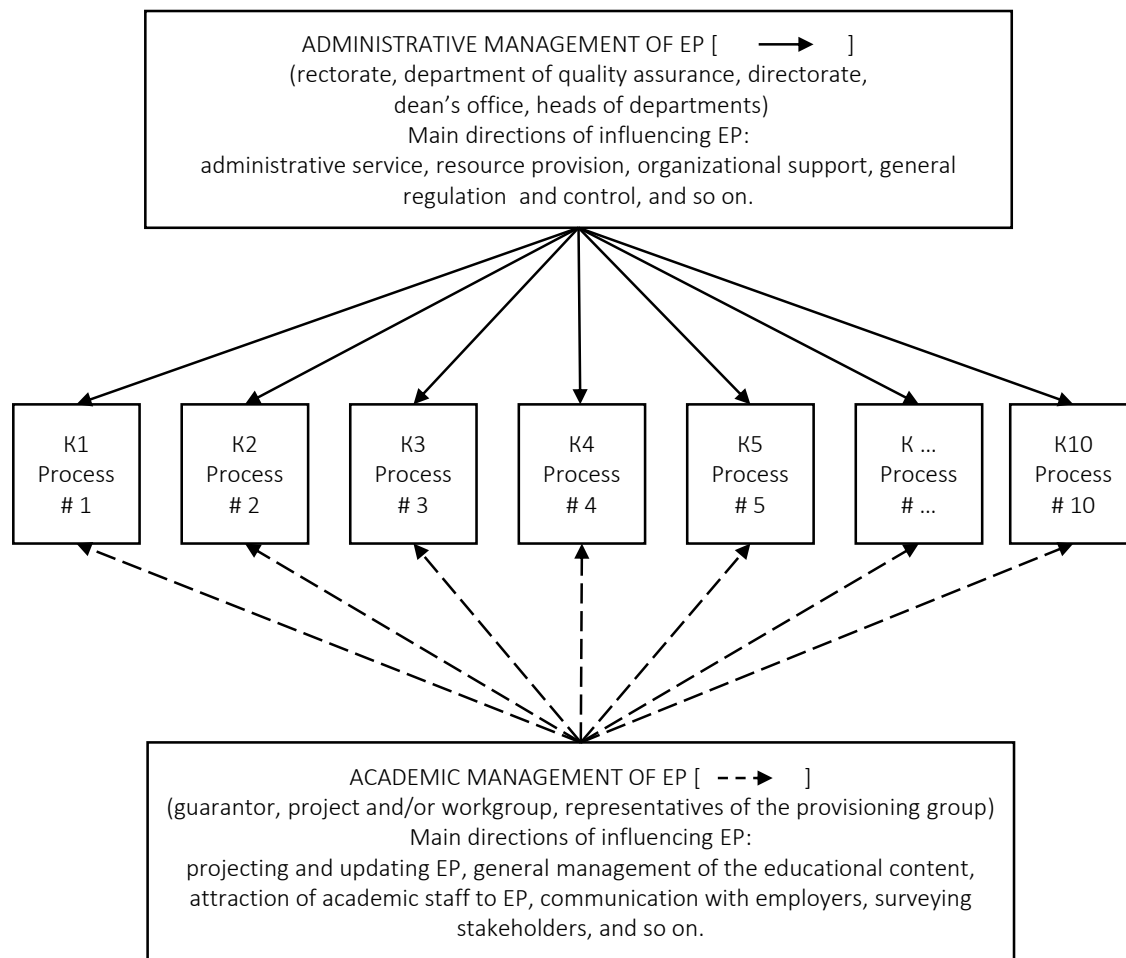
ADMINISTRATIVE MANAGEMENT OF EP [ ⟶ ]
(rectorate, department of quality assurance, directorate, dean's office, heads of departments)
Main directions of influencing EP:
administrative service, resource provision, organizational support, general regulation and control, and so on.

K1 Process # 1

K2 Process # 2

K3 Process # 3

K4 Process # 4

K5 Process # 5

K … Process # …

K10 Process # 10

ACADEMIC MANAGEMENT OF EP [ - - -▸ ]
(guarantor, project and/or workgroup, representatives of the provisioning group)
Main directions of influencing EP:
projecting and updating EP, general management of the educational content, attraction of academic staff to EP, communication with employers, surveying stakeholders, and so on.